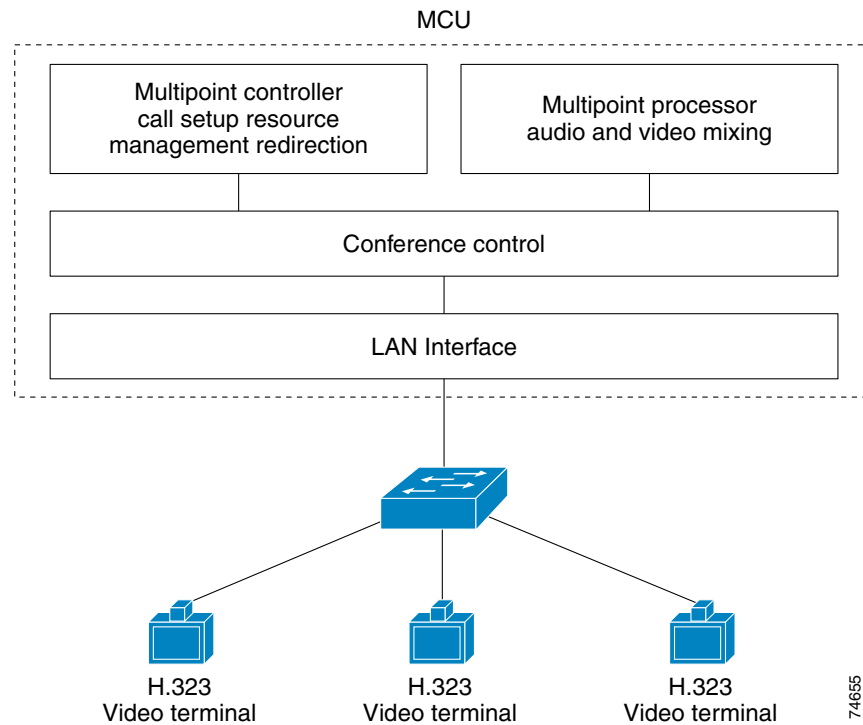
MCU

Multipoint controller call setup resource management redirection

Multipoint processor audio and video mixing

Conference control

LAN Interface

H.323
Video terminal

H.323
Video terminal

H.323
Video terminal

74655